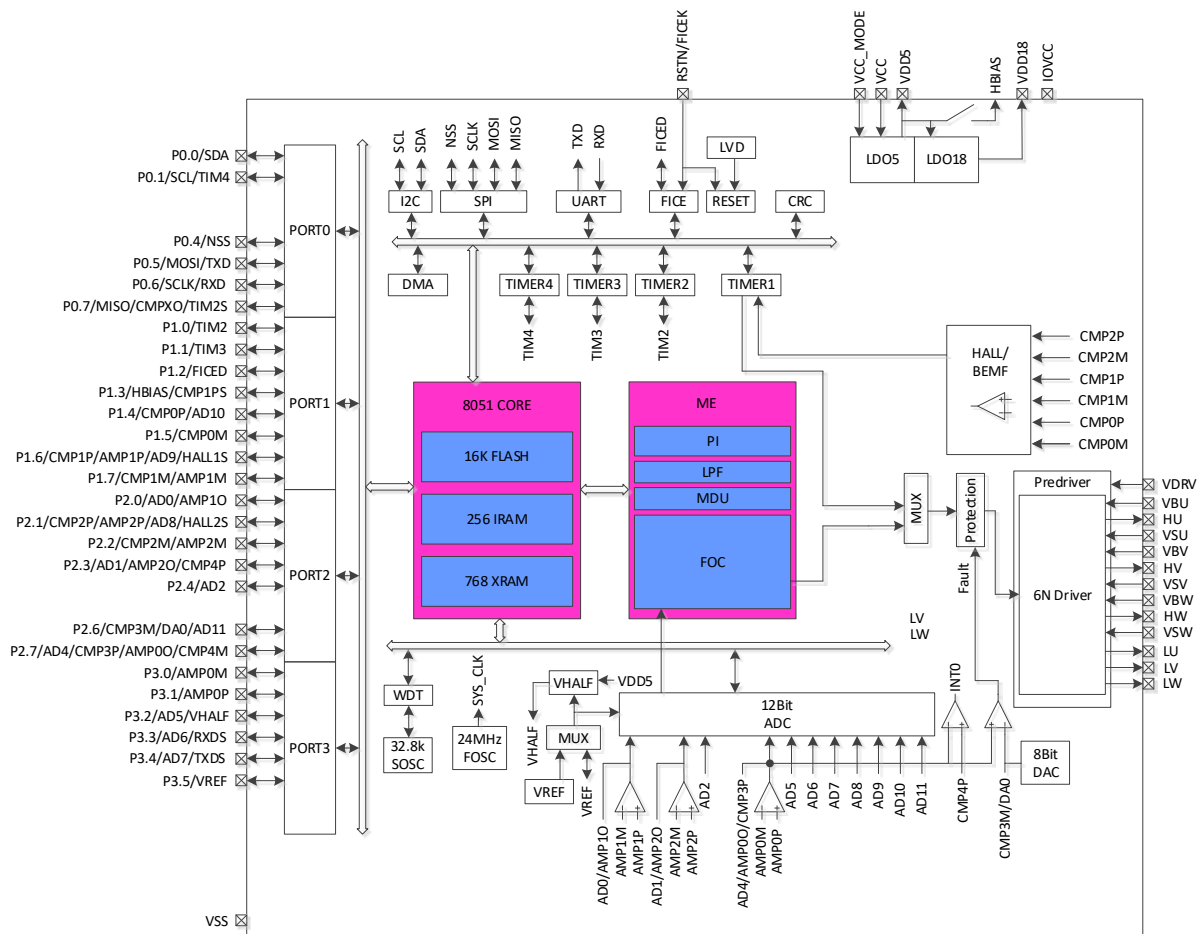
RSTN/FICEK
VCC_MODE
VCC
VDD5
HBIAS
VDD18
IOVCC
LDO5
LDO18
SCL
SDA
NSS
SCLK
MOSI
MISO
TXD
RXD
FICED
LVD
I2C
SPI
UART
FICE
RESET
CRC
DMA
TIMER4
TIMER3
TIMER2
TIMER1
TIM4
TIM3
TIM2
P0.0/SDA
P0.1/SCL/TIM4
P0.4/NSS
P0.5/MOSI/TXD
P0.6/SCLK/RXD
P0.7/MISO/CMPXO/TIM2S
P1.0/TIM2
P1.1/TIM3
P1.2/FICED
P1.3/HBIAS/CMP1PS
P1.4/CMP0P/AD10
P1.5/CMP0M
P1.6/CMP1P/AMP1P/AD9/HALL1S
P1.7/CMP1M/AMP1M
P2.0/AD0/AMP1O
P2.1/CMP2P/AMP2P/AD8/HALL2S
P2.2/CMP2M/AMP2M
P2.3/AD1/AMP2O/CMP4P
P2.4/AD2
P2.6/CMP3M/DA0/AD11
P2.7/AD4/CMP3P/AMP0O/CMP4M
P3.0/AMP0M
P3.1/AMP0P
P3.2/AD5/VHALF
P3.3/AD6/RXDS
P3.4/AD7/TXDS
P3.5/VREF
VSS
PORT0
PORT1
PORT2
PORT3
8051 CORE
16K FLASH
256 IRAM
768 XRAM
ME
PI
LPF
MDU
FOC
HALL/
BEMF
CMP2P
CMP2M
CMP1P
CMP1M
CMP0P
CMP0M
MUX
Protection
Fault
Predriver
6N Driver
VDRV
VBU
HU
VSU
VBV
HV
VSV
VBW
HW
VSW
LU
LV
LW
LV
LW
WDT
32.8k
SOSC
SYS_CLK
24MHz
FOSC
VHALF
VDD5
VHALF
MUX
VREF
VREF
12Bit
ADC
INT0
8Bit
DAC
AD0/AMP1O
AMP1M
AMP1P
AD1/AMP2O
AMP2M
AMP2P
AD2
AD4/AMP0O/CMP3P
AMP0M
AMP0P
AD5
AD6
AD7
AD8
AD9
AD10
AD11
CMP4P
CMP3M/DA0